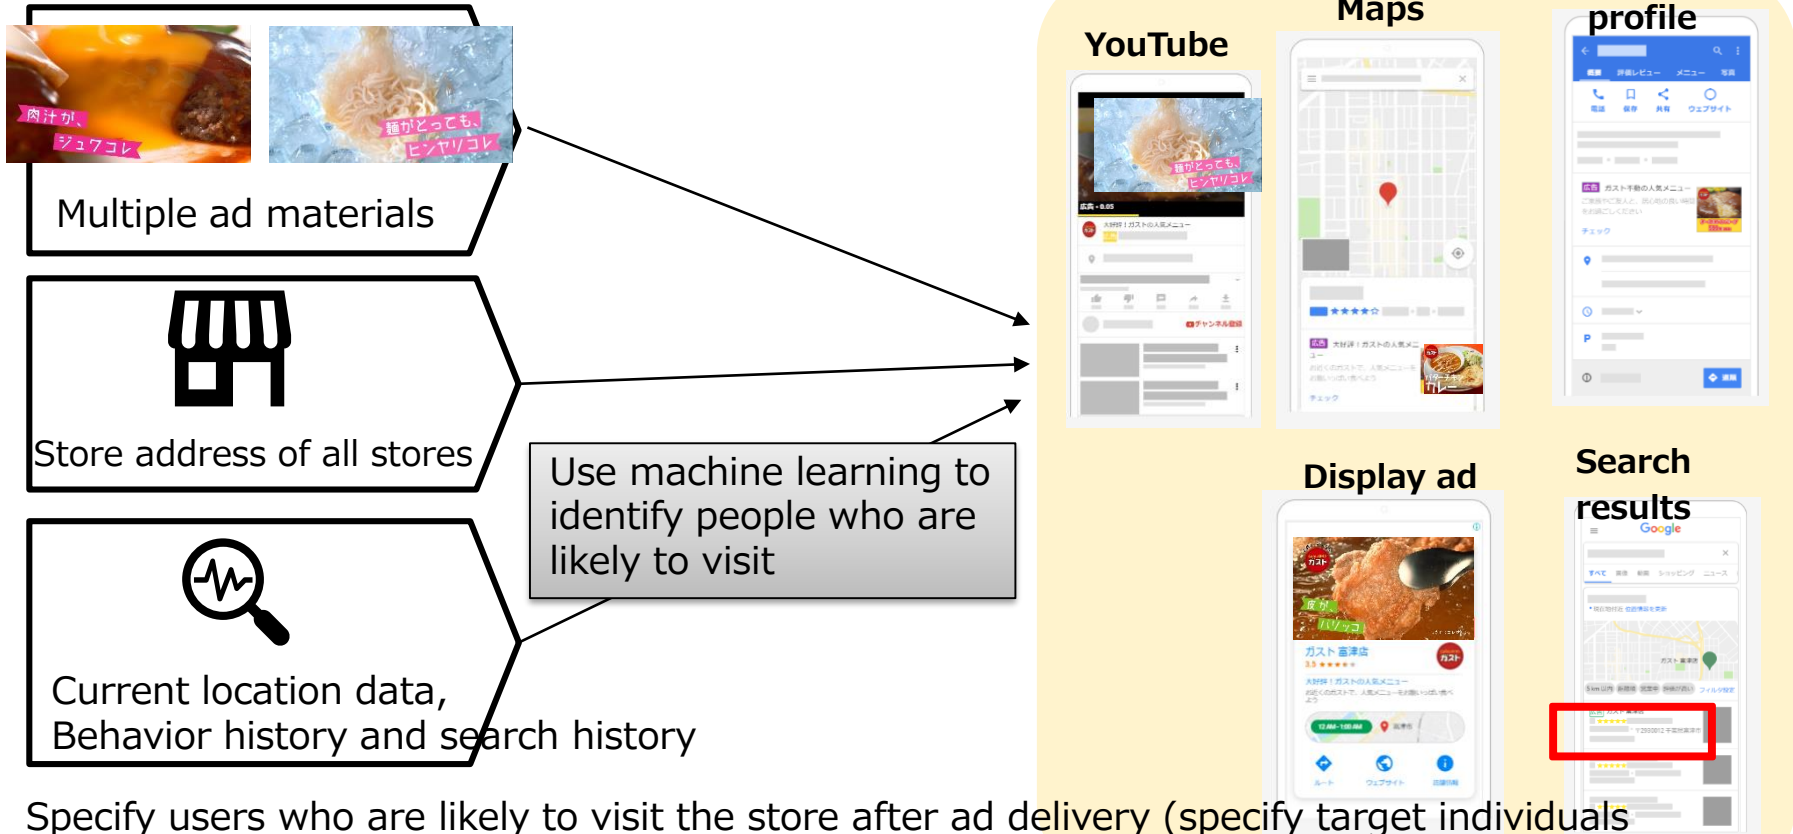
肉汁が、ジュワコレ

麺がとっても、ヒンヤリコレ

Multiple ad materials

Store address of all stores

Current location data, Behavior history and search history

Use machine learning to identify people who are likely to visit

YouTube

Maps

profile

Display ad

Search results

麺がとっても、ヒンヤリコレ

ガスト

Google

Specify users who are likely to visit the store after ad delivery (specify target individuals